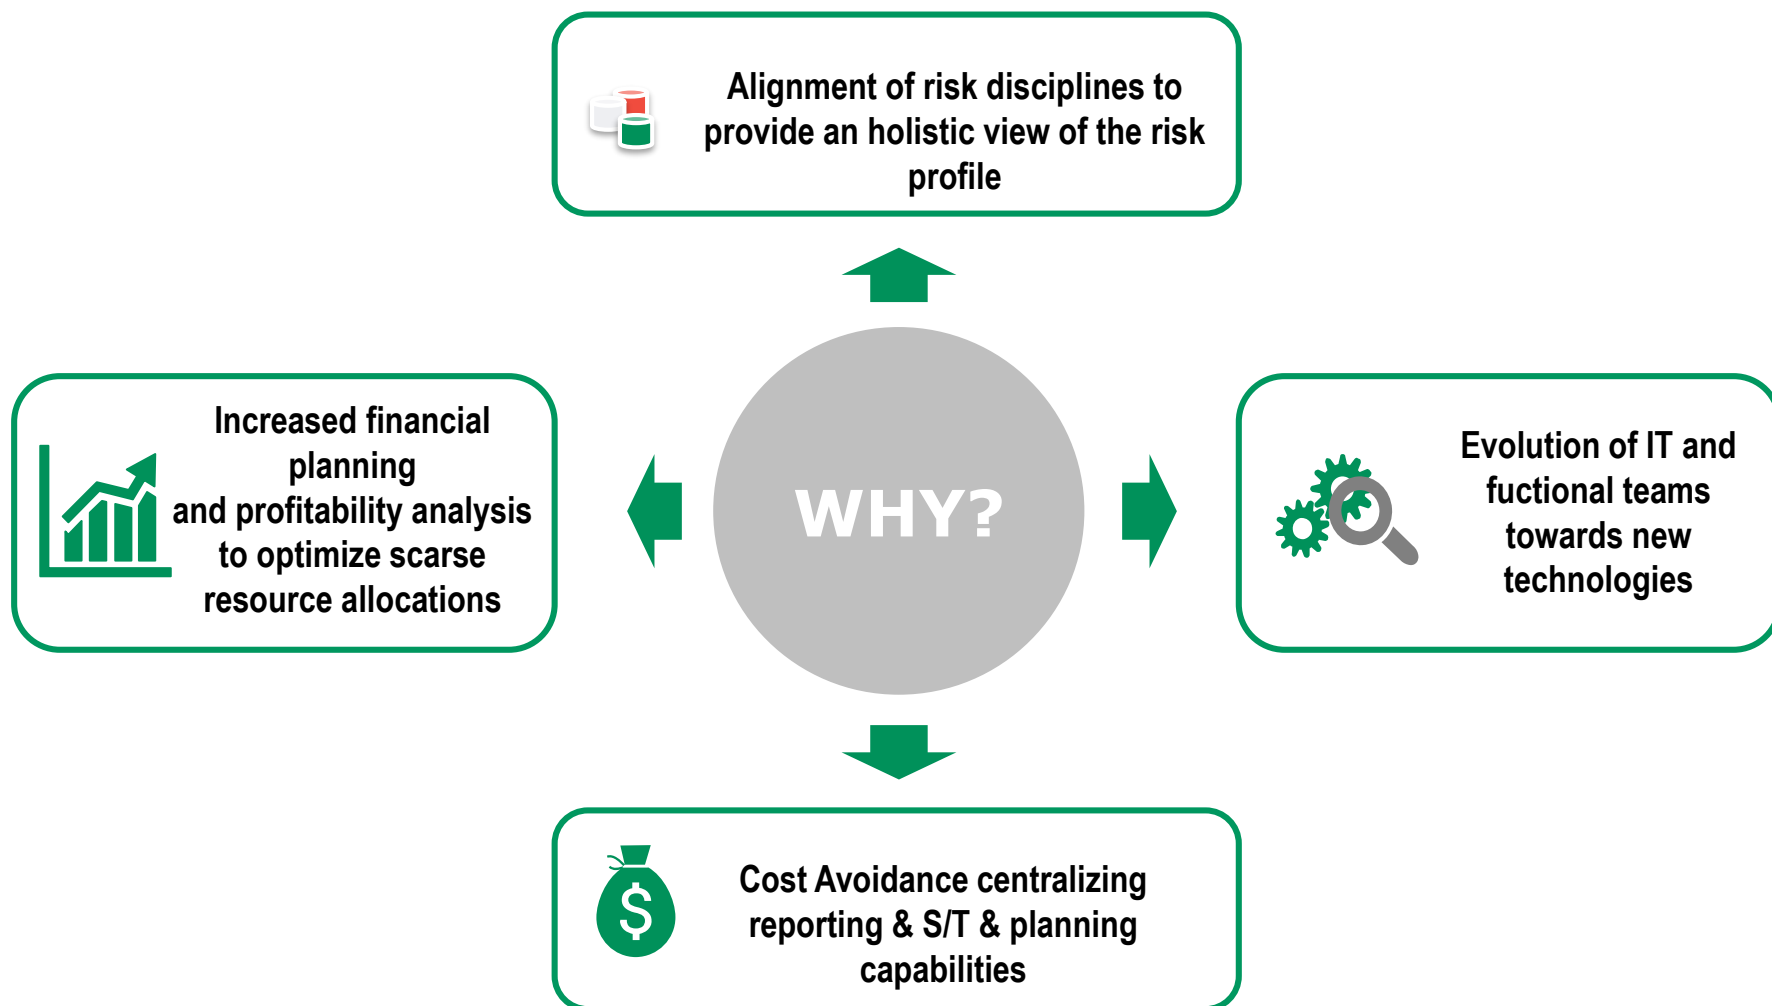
Alignment of risk disciplines to provide an holistic view of the risk profile

Increased financial planning
and profitability analysis to optimize scarce resource allocations

WHY?

Evolution of IT and fuctional teams towards new technologies

$

Cost Avoidance centralizing reporting & S/T & planning capabilities